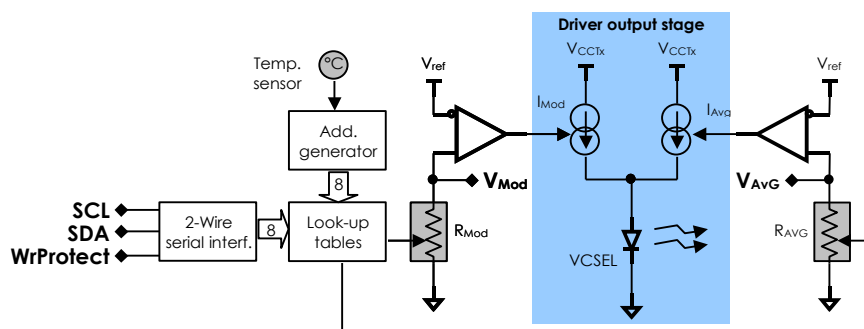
Driver output stage

Temp. sensor

°C

Add. generator

8

SCL
SDA
WrProtect

2-Wire serial interf.

8

Look-up tables

$V_{ref}$

$V_{Mod}$

$R_{Mod}$

$V_{CCTx}$

$V_{CCTx}$

$I_{Mod}$

$I_{AvG}$

VCSEL

$V_{ref}$

$V_{AvG}$

$R_{AVG}$